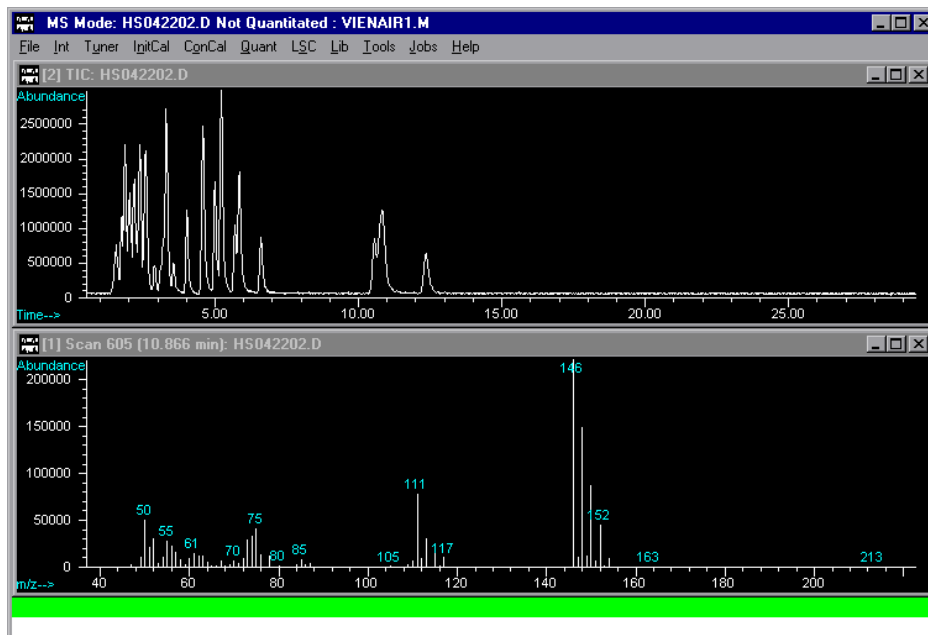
MS Mode: HS042202.D Not Quantitated : VIENAIR1.M

File Int Tuner InitCal ConCal Quant LSC Lib Tools Jobs Help

[2] TIC: HS042202.D

Abundance

2500000
2000000
1500000
1000000
500000
0

Time-->
5.00
10.00
15.00
20.00
25.00

[1] Scan 605 (10.866 min): HS042202.D

Abundance

200000
150000
100000
50000
0

m/z-->
40
60
80
100
120
140
160
180
200

50
55
61
70
75
80
85
105
111
117
146
152
163
213